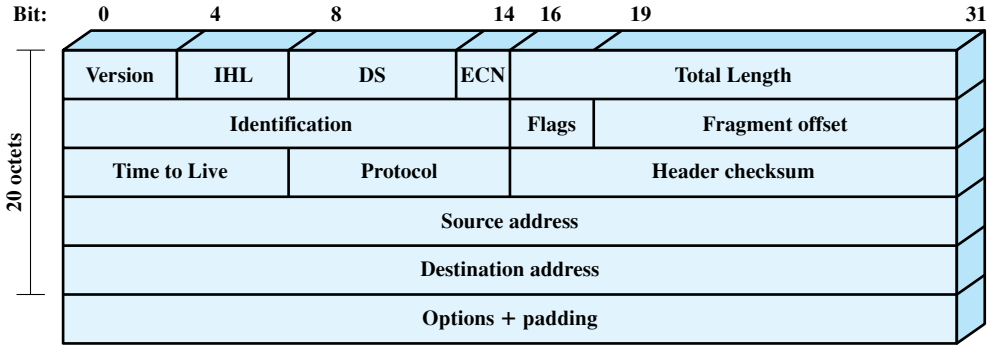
Bit: 0 4 8 14 16 19 31

20 octets

| Version | IHL | DS | ECN | Total Length |
|---|---|---|---|---|

| Identification | Flags | Fragment offset |
|---|---|---|

| Time to Live | Protocol | Header checksum |
|---|---|---|

Source address

Destination address

Options + padding